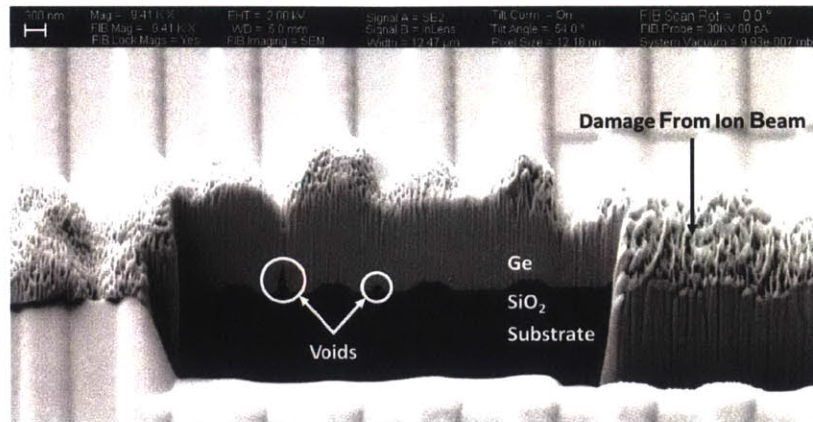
300 nm
Mag = 9.41 K X
FIB Mag = 9.41 K X
FIB Lock Mags = Yes
EHT = 2.00 kV
WD = 5.0 mm
FIB Imaging = SEM
Signal A = SE2
Signal B = InLens
Width = 12.47 µm
Tilt Corrn. = On
Tilt Angle = 54.0 °
Pixel Size = 12.18 nm
FIB Scan Rot = 0.0 °
FIB Probe = 30KV:50 pA
System Vacuum = 9.93e-007 mbar

Damage From Ion Beam

Ge
$SiO_2$
Substrate
Voids